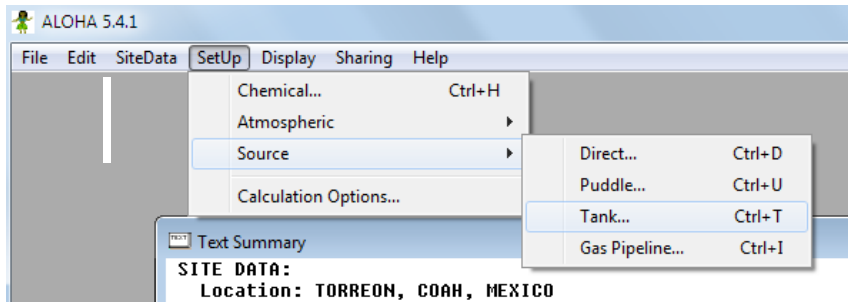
ALOHA 5.4.1

File Edit SiteData SetUp Display Sharing Help

Chemical... Ctrl+H
Atmospheric
Source
Calculation Options...

Direct... Ctrl+D
Puddle... Ctrl+U
Tank... Ctrl+T
Gas Pipeline... Ctrl+I

Text Summary
SITE DATA:
Location: TORREON, COAH, MEXICO